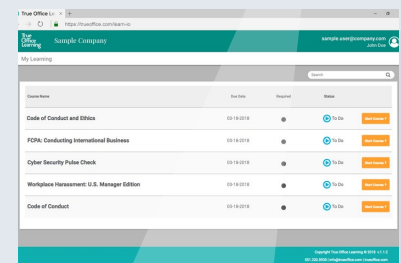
True Office Le ×  +

https://trueoffice.com/learn-io

True Office Learning  Sample Company

sample.user@company.com
John Doe

My Learning

Search

| Course Name | Due Date | Required | Status | |
|---|---|---|---|---|
| Code of Conduct and Ethics | 03-18-2018 | | To Do | Start Course > |
| FCPA: Conducting International Business | 03-18-2018 | | To Do | Start Course > |
| Cyber Security Pulse Check | 03-18-2018 | | To Do | Start Course > |
| Workplace Harassment: U.S. Manager Edition | 03-18-2018 | | To Do | Start Course > |
| Code of Conduct | 03-18-2018 | | To Do | Start Course > |

Copyright True Office Learning © 2018 v.1.1.2
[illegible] | info@trueoffice.com | trueoffice.com